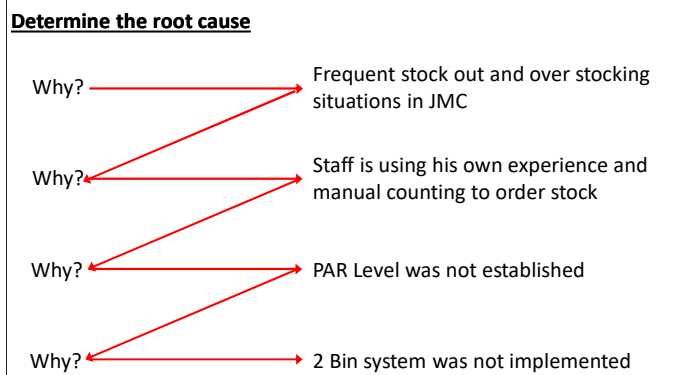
Determine the root cause

Why?

Frequent stock out and over stocking situations in JMC

Why?

Staff is using his own experience and manual counting to order stock

Why?

PAR Level was not established

Why?

2 Bin system was not implemented